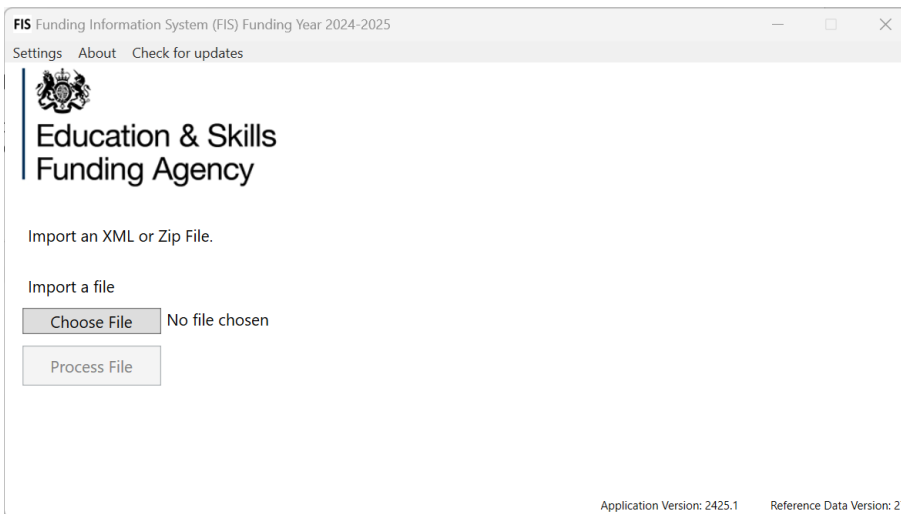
FIS Funding Information System (FIS) Funding Year 2024-2025

Settings About Check for updates

Education & Skills Funding Agency

Import an XML or Zip File.

Import a file

Choose File No file chosen

Process File

Application Version: 2425.1 Reference Data Version: 2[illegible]